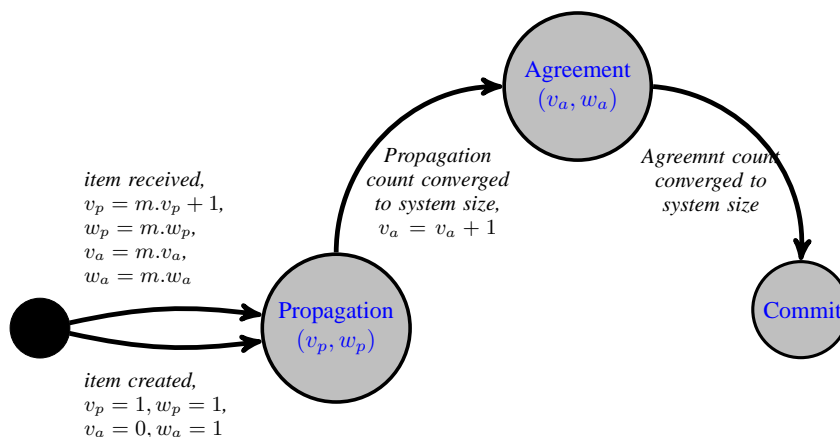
Agreement
$(v_a, w_a)$

item received,
$v_p = m.v_p + 1$,
$w_p = m.w_p$,
$v_a = m.v_a$,
$w_a = m.w_a$

Propagation count converged to system size,
$v_a = v_a + 1$

Agreemnt count converged to system size

Propagation
$(v_p, w_p)$

Commit

item created,
$v_p = 1, w_p = 1$,
$v_a = 0, w_a = 1$